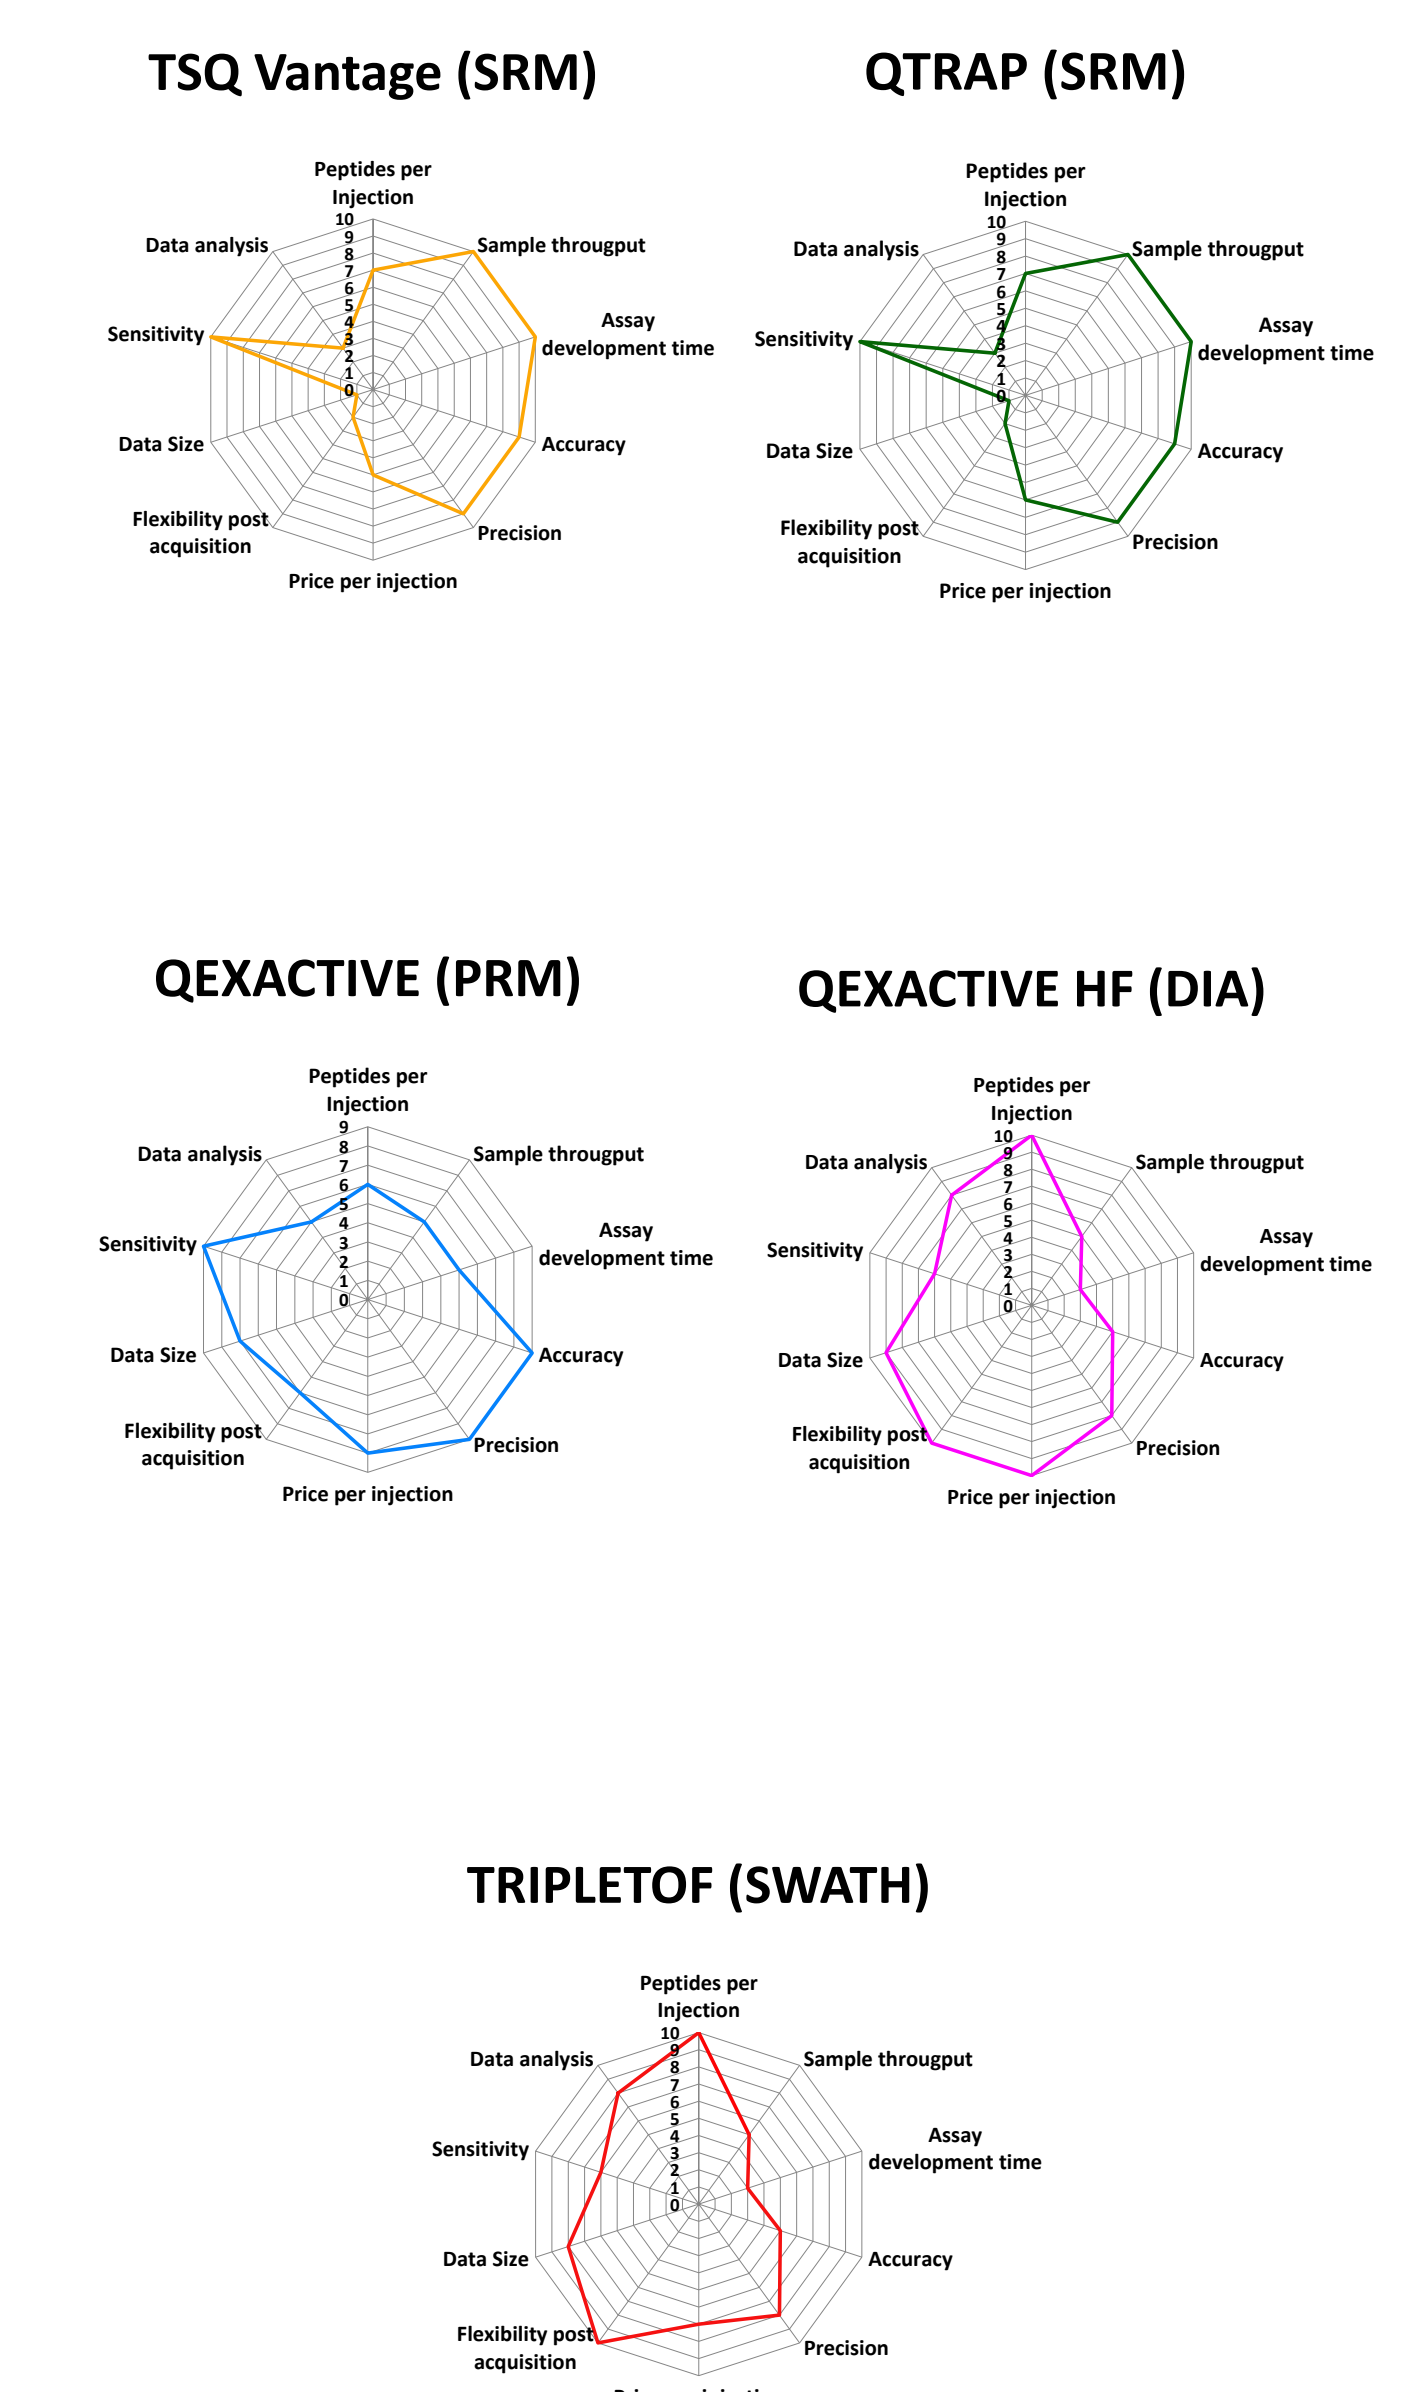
TSQ Vantage (SRM)

Peptides per Injection
10
9
8
7
6
5
4
3
2
1
0
Sample througput
Assay development time
Accuracy
Precision
Price per injection
Flexibility post acquisition
Data Size
Sensitivity
Data analysis

QTRAP (SRM)

Peptides per Injection
10
9
8
7
6
5
4
3
2
1
0
Sample througput
Assay development time
Accuracy
Precision
Price per injection
Flexibility post acquisition
Data Size
Sensitivity
Data analysis

QEXACTIVE (PRM)

Peptides per Injection
9
8
7
6
5
4
3
2
1
0
Sample througput
Assay development time
Accuracy
Precision
Price per injection
Flexibility post acquisition
Data Size
Sensitivity
Data analysis

QEXACTIVE HF (DIA)

Peptides per Injection
10
9
8
7
6
5
4
3
2
1
0
Sample througput
Assay development time
Accuracy
Precision
Price per injection
Flexibility post acquisition
Data Size
Sensitivity
Data analysis

TRIPLETOF (SWATH)

Peptides per Injection
10
9
8
7
6
5
4
3
2
1
0
Sample througput
Assay development time
Accuracy
Precision
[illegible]
Flexibility post acquisition
Data Size
Sensitivity
Data analysis